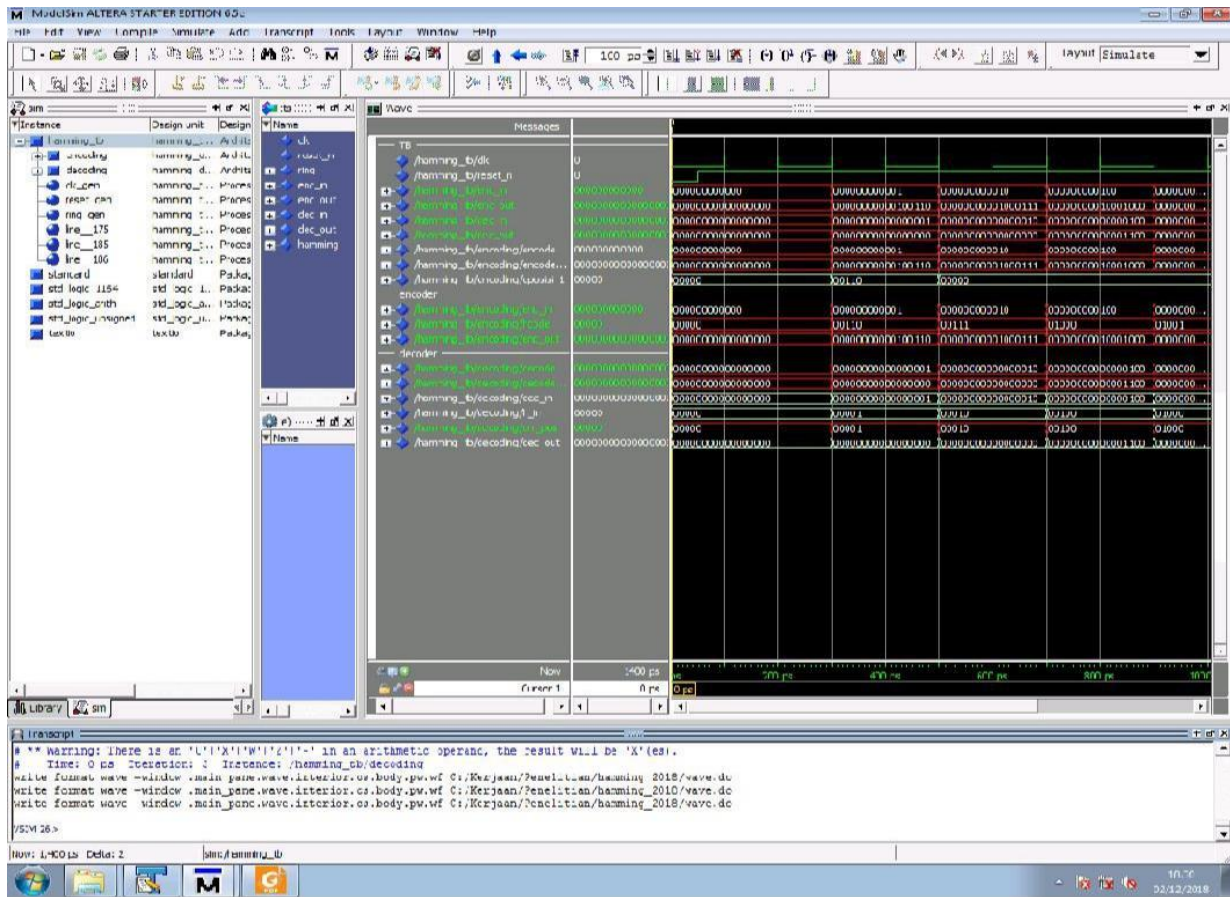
ModelSim ALTERA STARTER EDITION 6.5
File Edit View Compile Simulate Add Transcript Tools Layout Window Help
100 ps
Layout Simulate

sim
Instance | Design unit | Design
hamming_tb | hamming_... | Archit
encoding | hamming_... | Archit
decoding | hamming_d... | Archit
clk_gen | hamming_t... | Proces
reset_gen | hamming_t... | Proces
ring_gen | hamming_t... | Proces
line__175 | hamming_t... | Proces
line__185 | hamming_t... | Proces
line__186 | hamming_t... | Proces
standard | standard | Packag
std_logic_1164 | std_logic_1... | Packag
std_logic_arith | std_logic_a... | Packag
std_logic_unsigned | std_logic_u... | Packag
textio | textio | Packag

Library sim

Name
clk
reset_n
ring
enc_in
enc_out
dec_in
dec_out
hamming

Name

Wave
Messages
TB
/hamming_tb/clk | 0
/hamming_tb/reset_n | 0
/hamming_tb/enc_in | 000000000000
/hamming_tb/enc_out | 0000000000000000
/hamming_tb/dec_in | 0000000000000000
/hamming_tb/dec_out | 000000000000
/hamming_tb/encoding/encode | 000000000000
/hamming_tb/encoding/encode... | 0000000000000000
/hamming_tb/encoding/parity_1 | 00000
encoder
/hamming_tb/encoding/enc_in | 000000000000
/hamming_tb/encoding/code | 00000
/hamming_tb/encoding/enc_out | 0000000000000000
decoder
/hamming_tb/decoding/decode | 0000000000000000
/hamming_tb/decoding/decode... | 0000000000000000
/hamming_tb/decoding/dec_in | 0000000000000000
/hamming_tb/decoding/1_n | 00000
/hamming_tb/decoding/err_pos | 00000
/hamming_tb/decoding/dec_out | 0000000000000000

Now 1400 ps
Cursor 1 0 ps
0 ps
200 ps 400 ps 600 ps 800 ps 1000

Transcript
# ** Warning: There is an 'U'|'X'|'W'|'Z'|'-' in an arithmetic operand, the result will be 'X'(es).
# Time: 0 ps Iteration: 3 Instance: /hamming_tb/decoding
write format wave -window .main_pane.wave.interior.cs.body.pw.wf C:/Kerjaan/Penelitian/hamming_2018/wave.do
write format wave -window .main_pane.wave.interior.cs.body.pw.wf C:/Kerjaan/Penelitian/hamming_2018/wave.do
write format wave -window .main_pane.wave.interior.cs.body.pw.wf C:/Kerjaan/Penelitian/hamming_2018/wave.do

VSIM 26>

Now: 1,400 ps Delta: 2 | sim:/hamming_tb

10:20
02/12/2018